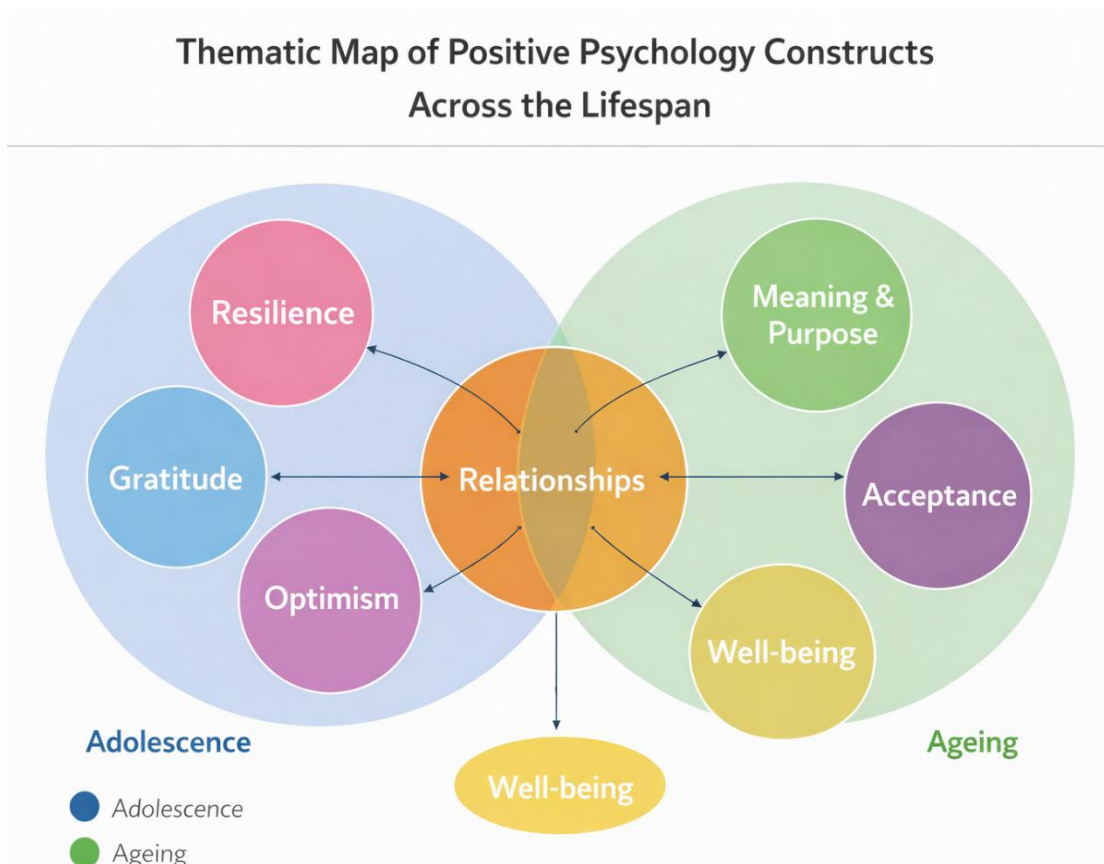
Thematic Map of Positive Psychology Constructs Across the Lifespan

Resilience

Meaning & Purpose

Gratitude

Relationships

Acceptance

Optimism

Well-being

Adolescence

Ageing

Well-being

Adolescence

Ageing